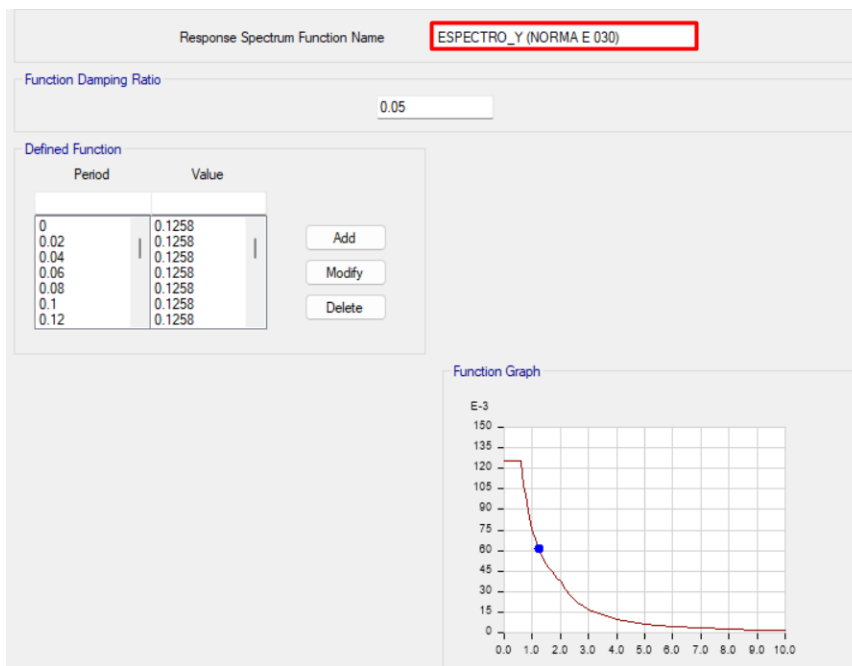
Response Spectrum Function Name

ESPECTRO_Y (NORMA E 030)

Function Damping Ratio

0.05

Defined Function

| Period | Value |
|---|---|
| 0 | 0.1258 |
| 0.02 | 0.1258 |
| 0.04 | 0.1258 |
| 0.06 | 0.1258 |
| 0.08 | 0.1258 |
| 0.1 | 0.1258 |
| 0.12 | 0.1258 |

Add

Modify

Delete

Function Graph

E-3

150
135
120
105
90
75
60
45
30
15
0

0.0 1.0 2.0 3.0 4.0 5.0 6.0 7.0 8.0 9.0 10.0